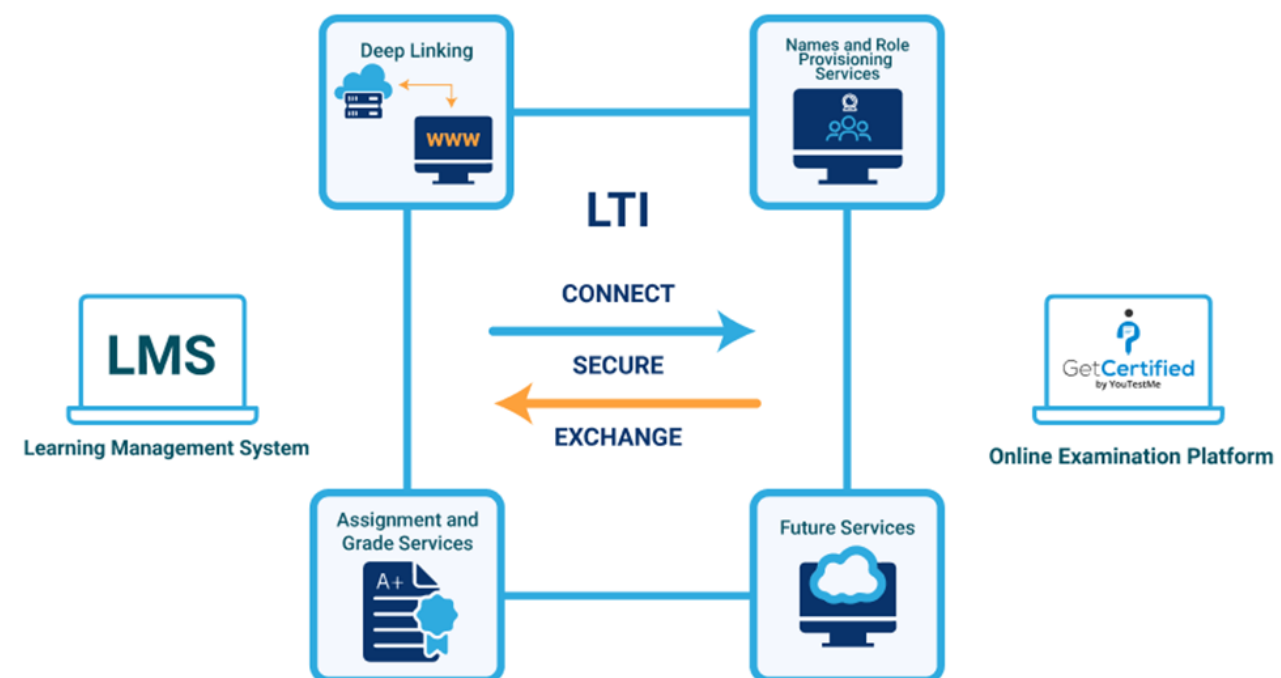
Deep Linking

WWW

Names and Role Provisioning Services

LTI

CONNECT

SECURE

EXCHANGE

LMS

Learning Management System

GetCertified
by YouTestMe

Online Examination Platform

Assignment and Grade Services

A+

Future Services